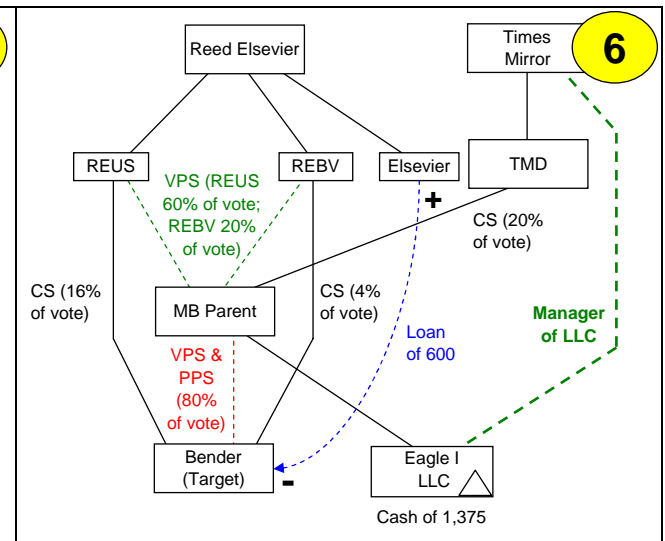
Reed Elsevier

Times Mirror

6

REUS

REBV

Elsevier

TMD

VPS (REUS 60% of vote; REBV 20% of vote)

+

CS (20% of vote)

CS (16% of vote)

MB Parent

CS (4% of vote)

Loan of 600

Manager of LLC

VPS & PPS (80% of vote)

Bender (Target)

-

Eagle I LLC

Cash of 1,375